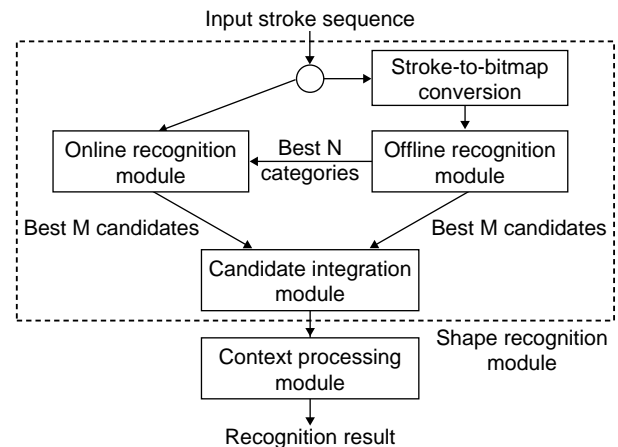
Input stroke sequence

Stroke-to-bitmap conversion

Online recognition module

Best N categories

Offline recognition module

Best M candidates

Best M candidates

Candidate integration module

Shape recognition module

Context processing module

Recognition result